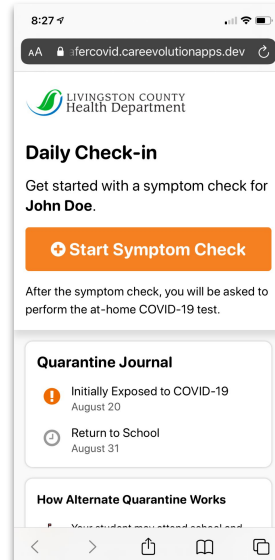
8:27

AA 🔒 afercovid.careevolutionapps.dev

LIVINGSTON COUNTY
Health Department

Daily Check-in

Get started with a symptom check for **John Doe**.

Start Symptom Check

After the symptom check, you will be asked to perform the at-home COVID-19 test.

Quarantine Journal

Initially Exposed to COVID-19
August 20

Return to School
August 31

How Alternate Quarantine Works

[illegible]